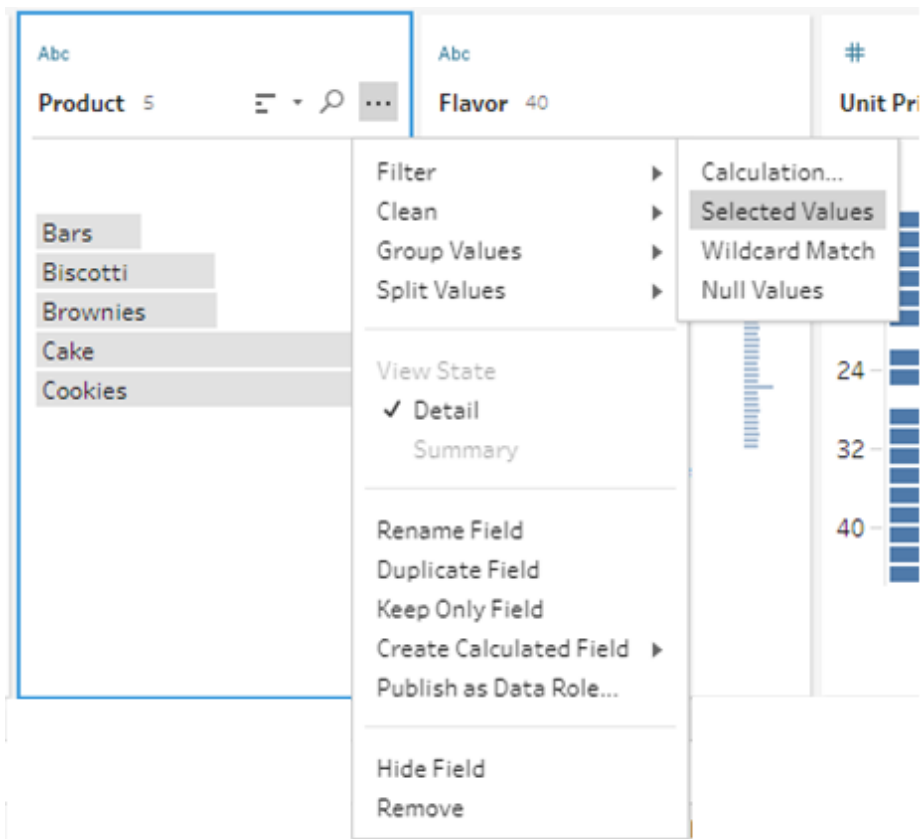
Abc
Product 5

Bars
Biscotti
Brownies
Cake
Cookies

Abc
Flavor 40

#
Unit Pri

Filter
Clean
Group Values
Split Values

View State
✓ Detail
Summary

Rename Field
Duplicate Field
Keep Only Field
Create Calculated Field
Publish as Data Role...

Hide Field
Remove

Calculation...
Selected Values
Wildcard Match
Null Values

24
32
40